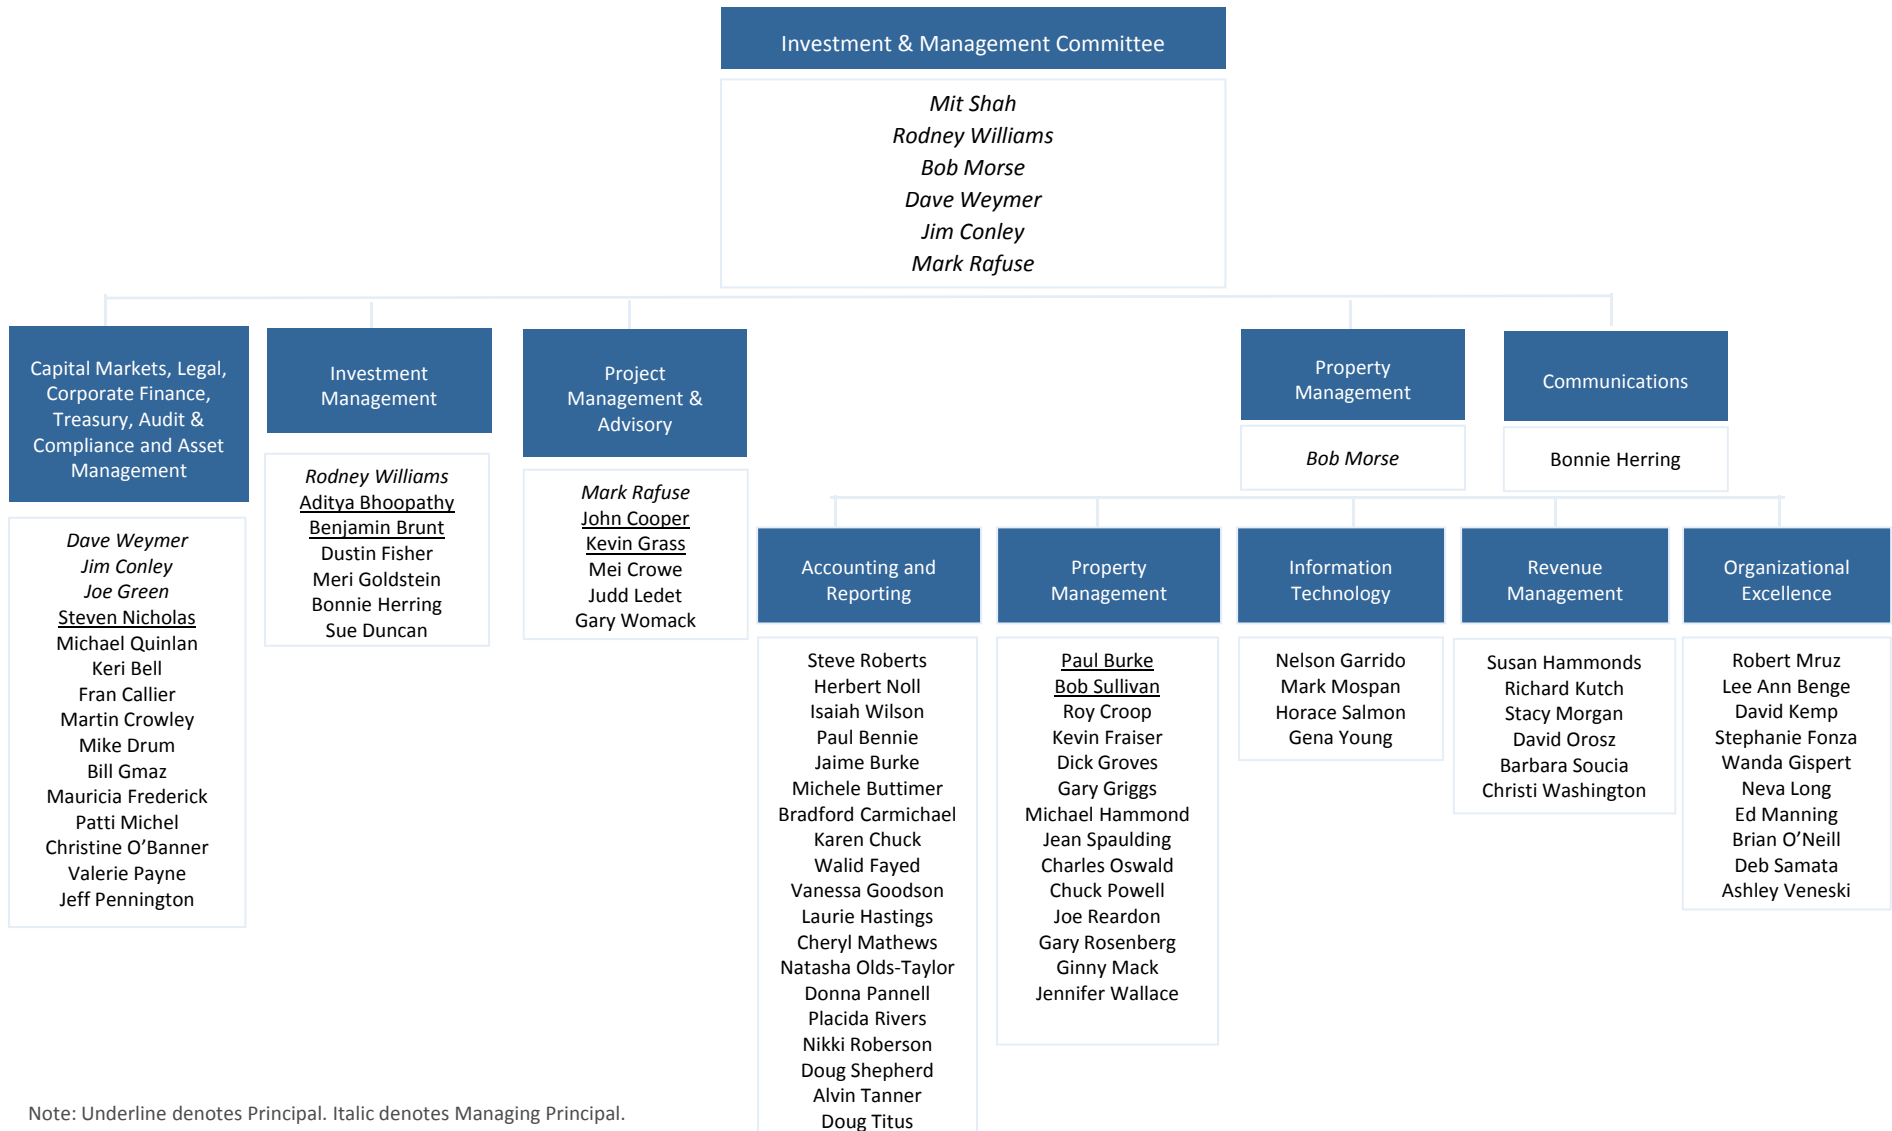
Investment & Management Committee

Mit Shah
Rodney Williams
Bob Morse
Dave Weymer
Jim Conley
Mark Rafuse

Capital Markets, Legal, Corporate Finance, Treasury, Audit & Compliance and Asset Management

Dave Weymer
Jim Conley
Joe Green
Steven Nicholas
Michael Quinlan
Keri Bell
Fran Callier
Martin Crowley
Mike Drum
Bill Gmaz
Mauricia Frederick
Patti Michel
Christine O'Banner
Valerie Payne
Jeff Pennington

Investment Management

Rodney Williams
Aditya Bhoopathy
Benjamin Brunt
Dustin Fisher
Meri Goldstein
Bonnie Herring
Sue Duncan

Project Management & Advisory

Mark Rafuse
John Cooper
Kevin Grass
Mei Crowe
Judd Ledet
Gary Womack

Property Management

Bob Morse

Communications

Bonnie Herring

Accounting and Reporting

Steve Roberts
Herbert Noll
Isaiah Wilson
Paul Bennie
Jaime Burke
Michele Buttimer
Bradford Carmichael
Karen Chuck
Walid Fayed
Vanessa Goodson
Laurie Hastings
Cheryl Mathews
Natasha Olds-Taylor
Donna Pannell
Placida Rivers
Nikki Roberson
Doug Shepherd
Alvin Tanner
Doug Titus

Property Management

Paul Burke
Bob Sullivan
Roy Croop
Kevin Fraiser
Dick Groves
Gary Griggs
Michael Hammond
Jean Spaulding
Charles Oswald
Chuck Powell
Joe Reardon
Gary Rosenberg
Ginny Mack
Jennifer Wallace

Information Technology

Nelson Garrido
Mark Mospan
Horace Salmon
Gena Young

Revenue Management

Susan Hammonds
Richard Kutch
Stacy Morgan
David Orosz
Barbara Soucia
Christi Washington

Organizational Excellence

Robert Mruz
Lee Ann Benge
David Kemp
Stephanie Fonza
Wanda Gispert
Neva Long
Ed Manning
Brian O'Neill
Deb Samata
Ashley Veneski

Note: Underline denotes Principal. Italic denotes Managing Principal.